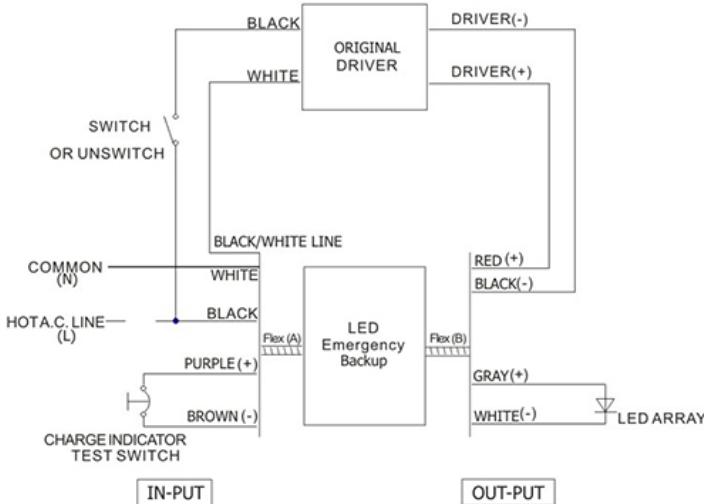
BLACK
ORIGINAL DRIVER
DRIVER(-)
WHITE
DRIVER(+)
SWITCH
OR UNSWITCH
BLACK/WHITE LINE
COMMON (N)
WHITE
RED (+)
BLACK(-)
HOT A.C. LINE (L)
BLACK
Flex (A)
LED Emergency Backup
Flex (B)
PURPLE (+)
GRAY(+)
BROWN (-)
WHITE(-)
LED ARRAY
CHARGE INDICATOR TEST SWITCH
IN-PUT
OUT-PUT